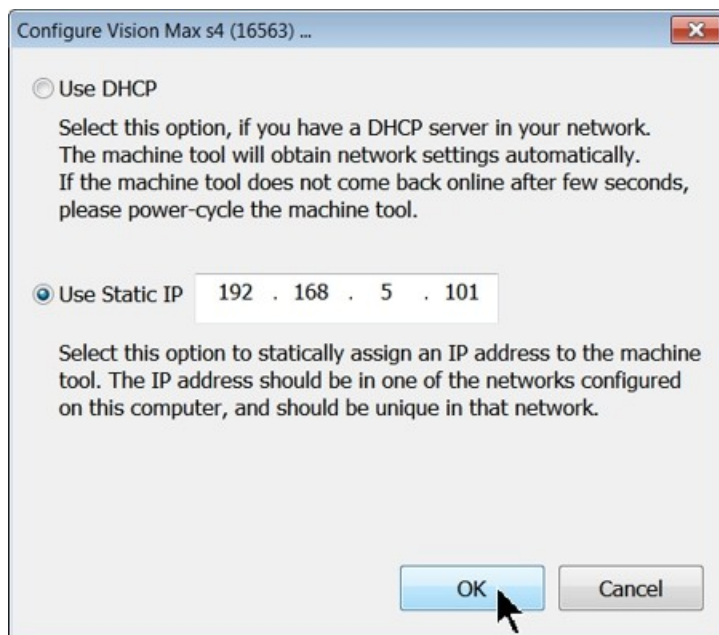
Configure Vision Max s4 (16563) ...

Use DHCP

Select this option, if you have a DHCP server in your network. The machine tool will obtain network settings automatically. If the machine tool does not come back online after few seconds, please power-cycle the machine tool.

Use Static IP 192 . 168 . 5 . 101

Select this option to statically assign an IP address to the machine tool. The IP address should be in one of the networks configured on this computer, and should be unique in that network.

OK Cancel